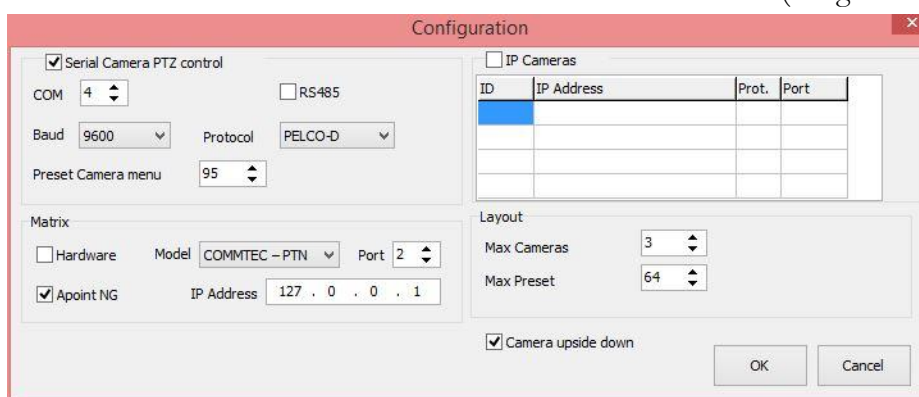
Configuration

Serial Camera PTZ control
COM 4
RS485
Baud 9600
Protocol PELCO-D
Preset Camera menu 95

IP Cameras

| ID | IP Address | Prot. | Port |
|---|---|---|---|
| | | | |
| | | | |
| | | | |
| | | | |

Matrix
Hardware
Model COMMTEC – PTN
Port 2
Apoint NG
IP Address 127 . 0 . 0 . 1

Layout
Max Cameras 3
Max Preset 64

Camera upside down

OK
Cancel